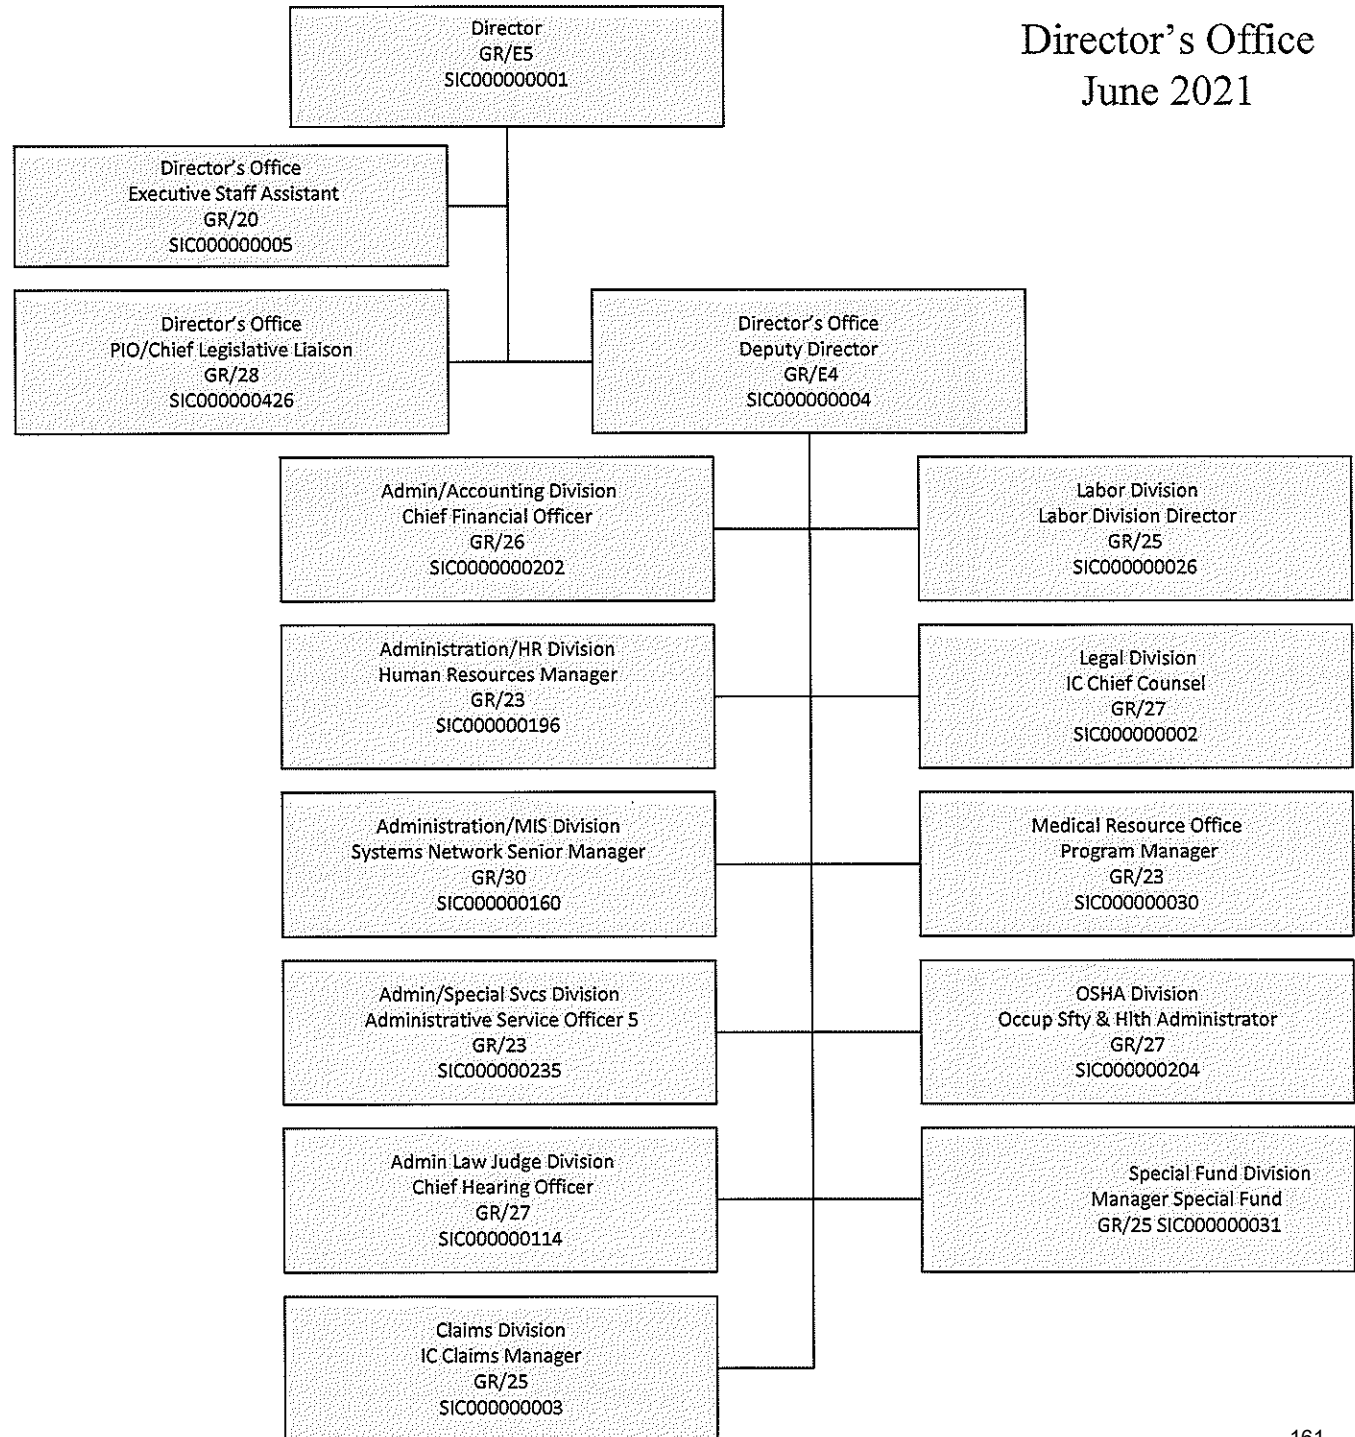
Director's Office
June 2021

Director
GR/E5
SIC000000001

Director's Office
Executive Staff Assistant
GR/20
SIC000000005

Director's Office
PIO/Chief Legislative Liaison
GR/28
SIC000000426

Director's Office
Deputy Director
GR/E4
SIC000000004

Admin/Accounting Division
Chief Financial Officer
GR/26
SIC0000000202

Labor Division
Labor Division Director
GR/25
SIC000000026

Administration/HR Division
Human Resources Manager
GR/23
SIC000000196

Legal Division
IC Chief Counsel
GR/27
SIC000000002

Administration/MIS Division
Systems Network Senior Manager
GR/30
SIC000000160

Medical Resource Office
Program Manager
GR/23
SIC000000030

Admin/Special Svcs Division
Administrative Service Officer 5
GR/23
SIC000000235

OSHA Division
Occup Sfty & Hlth Administrator
GR/27
SIC000000204

Admin Law Judge Division
Chief Hearing Officer
GR/27
SIC000000114

Special Fund Division
Manager Special Fund
GR/25 SIC000000031

Claims Division
IC Claims Manager
GR/25
SIC000000003

161